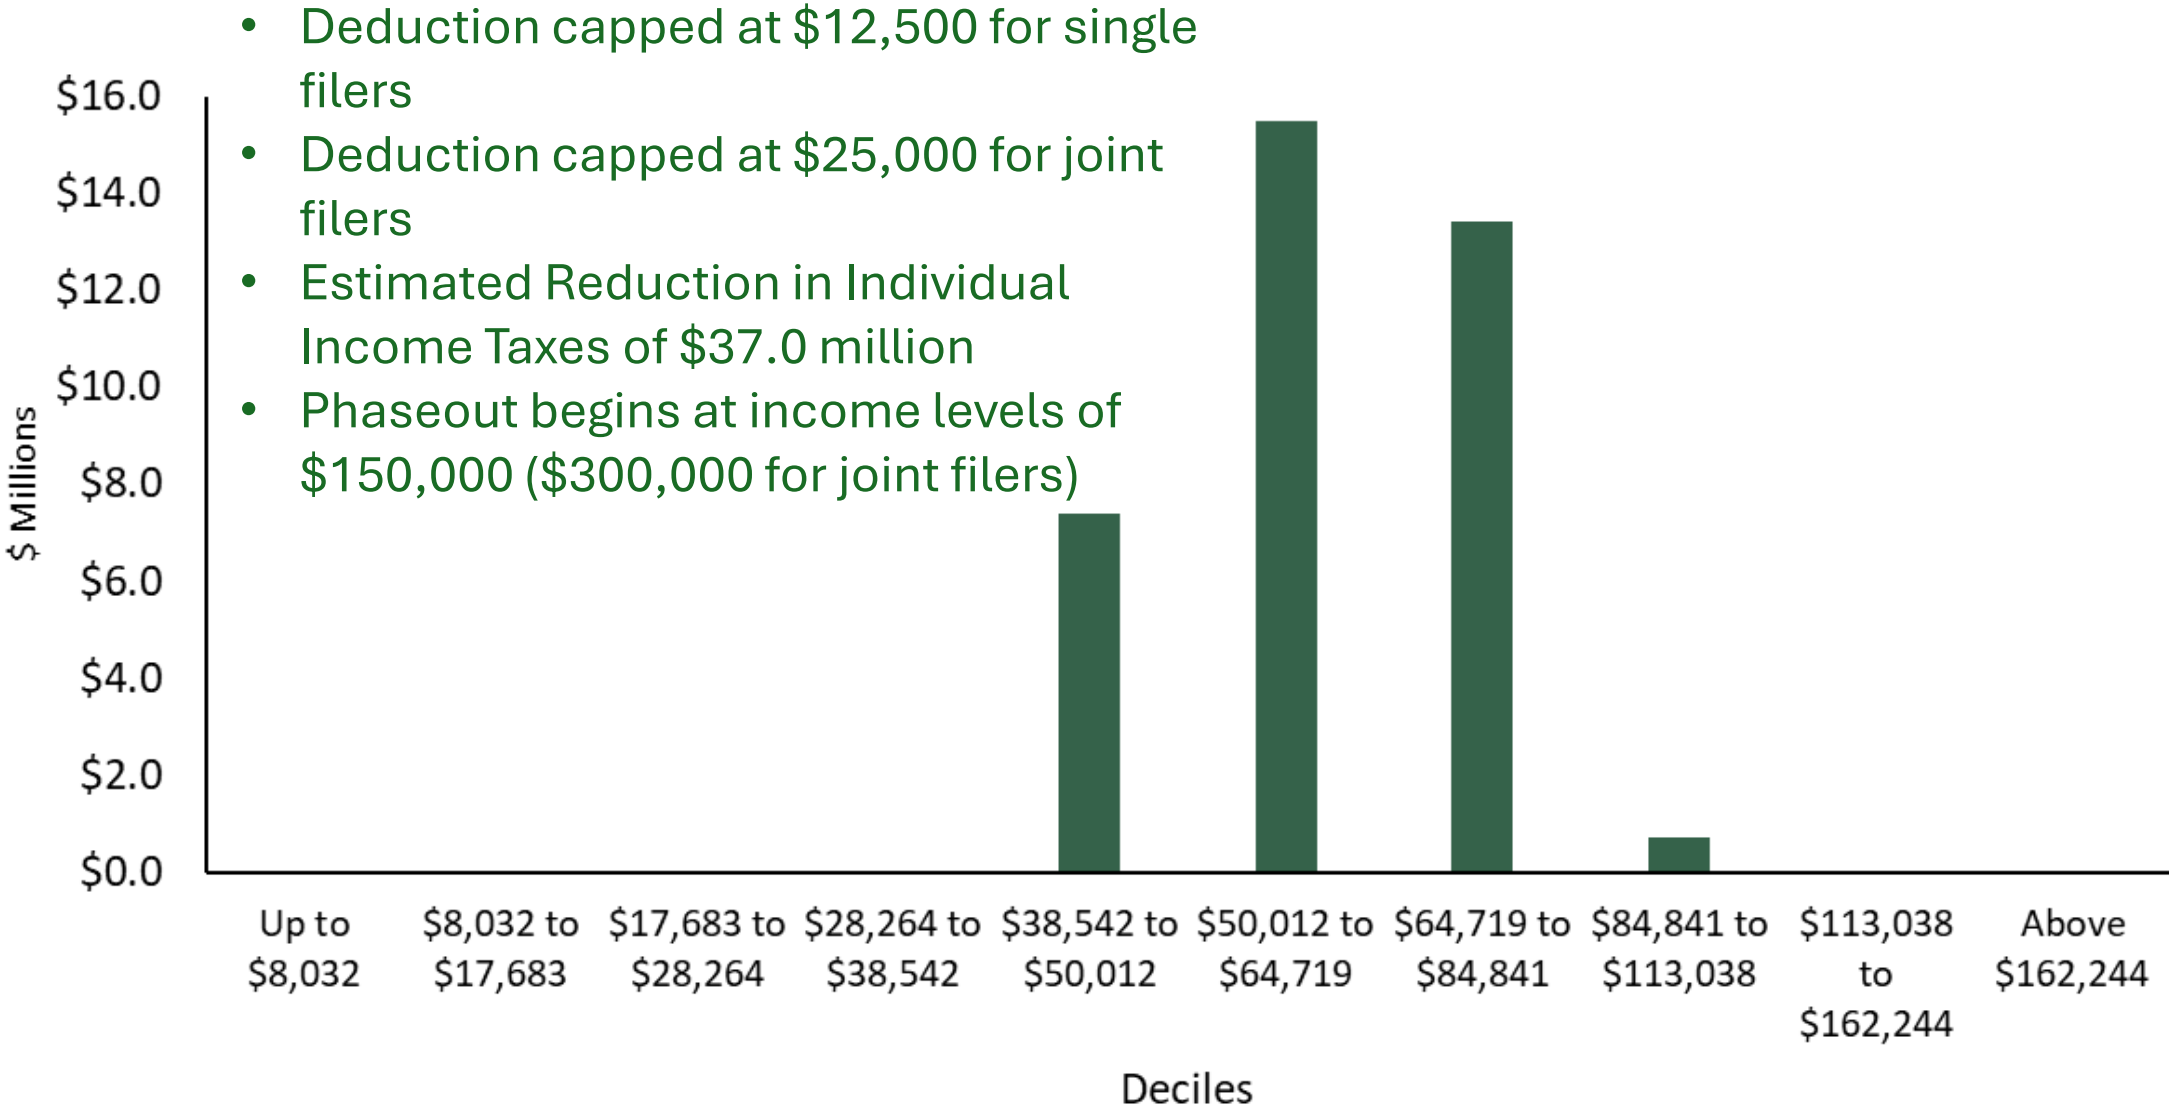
• Deduction capped at $12,500 for single filers
• Deduction capped at $25,000 for joint filers
• Estimated Reduction in Individual Income Taxes of $37.0 million
• Phaseout begins at income levels of $150,000 ($300,000 for joint filers)

$16.0
$14.0
$12.0
$10.0
$8.0
$6.0
$4.0
$2.0
$0.0

$ Millions

Up to $8,032
$8,032 to $17,683
$17,683 to $28,264
$28,264 to $38,542
$38,542 to $50,012
$50,012 to $64,719
$64,719 to $84,841
$84,841 to $113,038
$113,038 to $162,244
Above $162,244

Deciles